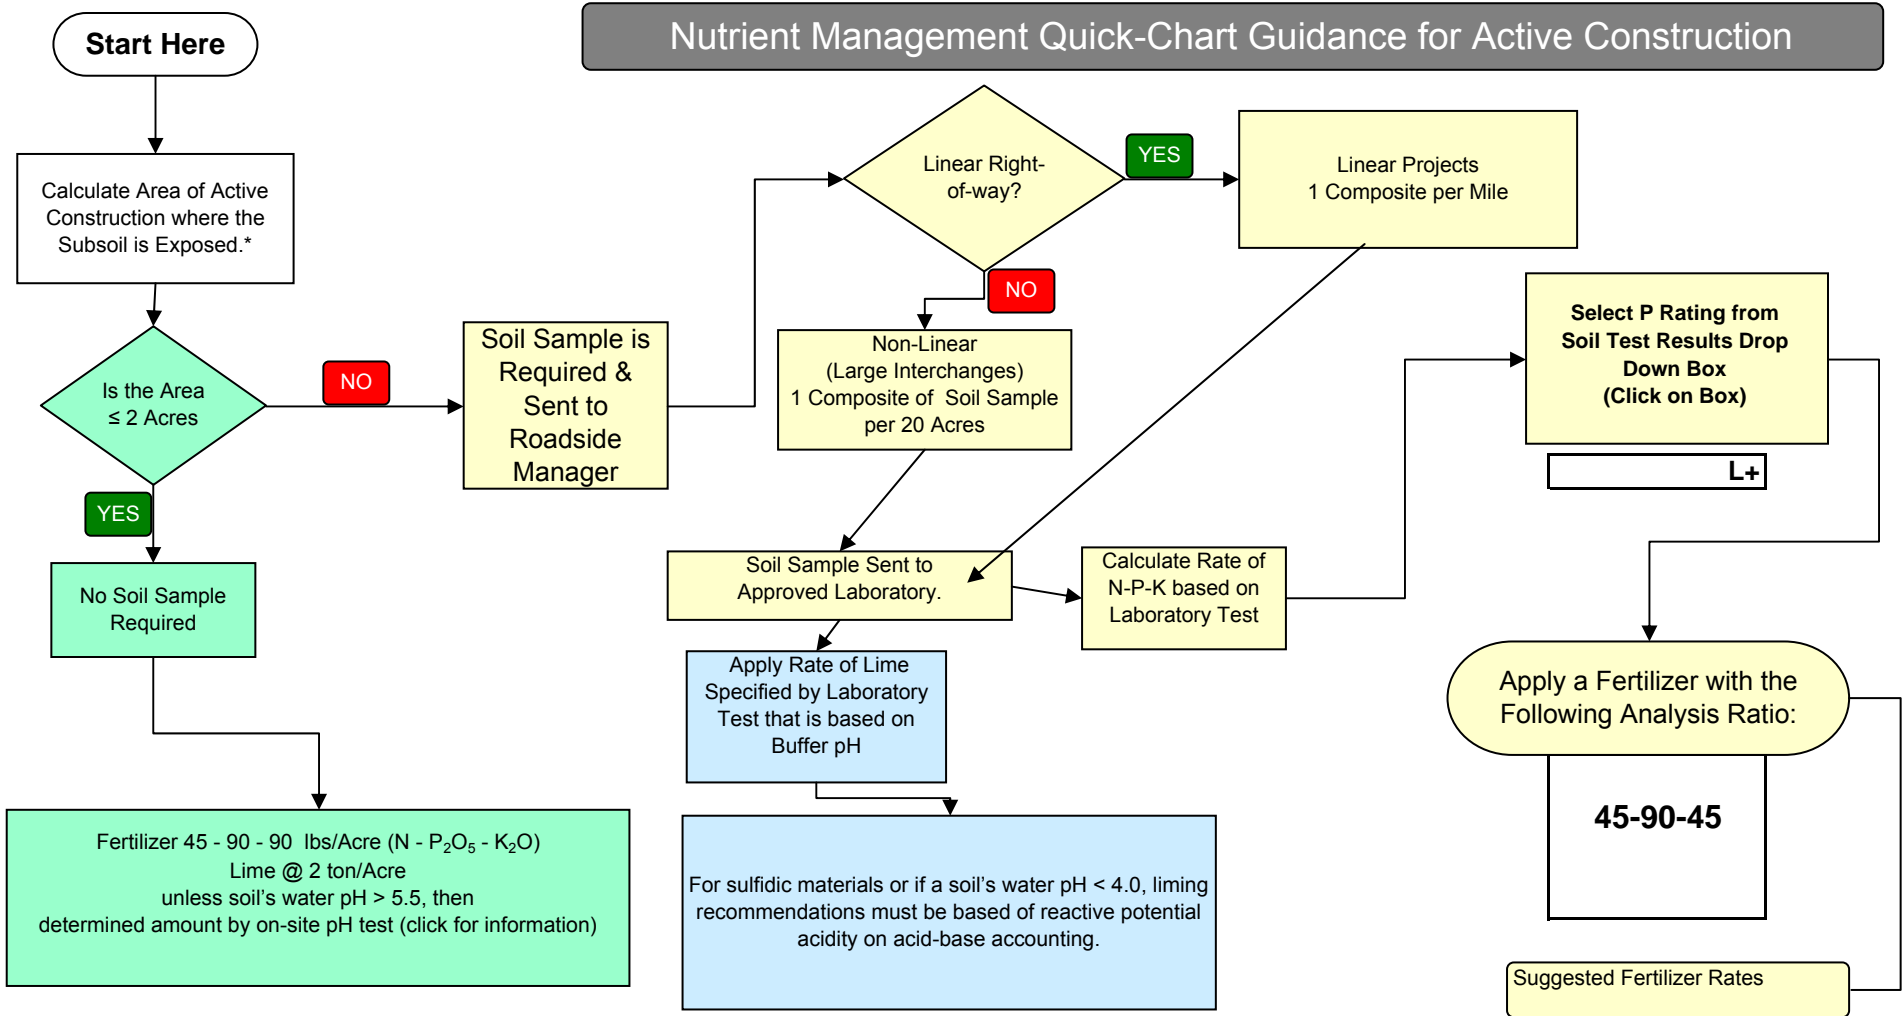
Start Here

Nutrient Management Quick-Chart Guidance for Active Construction

Calculate Area of Active Construction where the Subsoil is Exposed.*

Is the Area ≤ 2 Acres

NO

YES

Soil Sample is Required & Sent to Roadside Manager

Linear Right-of-way?

YES

Linear Projects
1 Composite per Mile

NO

Non-Linear
(Large Interchanges)
1 Composite of Soil Sample per 20 Acres

Select P Rating from Soil Test Results Drop Down Box
(Click on Box)

L+

No Soil Sample Required

Soil Sample Sent to Approved Laboratory.

Calculate Rate of N-P-K based on Laboratory Test

Apply Rate of Lime Specified by Laboratory Test that is based on Buffer pH

Apply a Fertilizer with the Following Analysis Ratio:

45-90-45

Fertilizer 45 - 90 - 90 lbs/Acre (N - $P_2O_5$ - $K_2O$)
Lime @ 2 ton/Acre
unless soil's water pH > 5.5, then
determined amount by on-site pH test (click for information)

For sulfidic materials or if a soil's water pH < 4.0, liming recommendations must be based of reactive potential acidity on acid-base accounting.

Suggested Fertilizer Rates